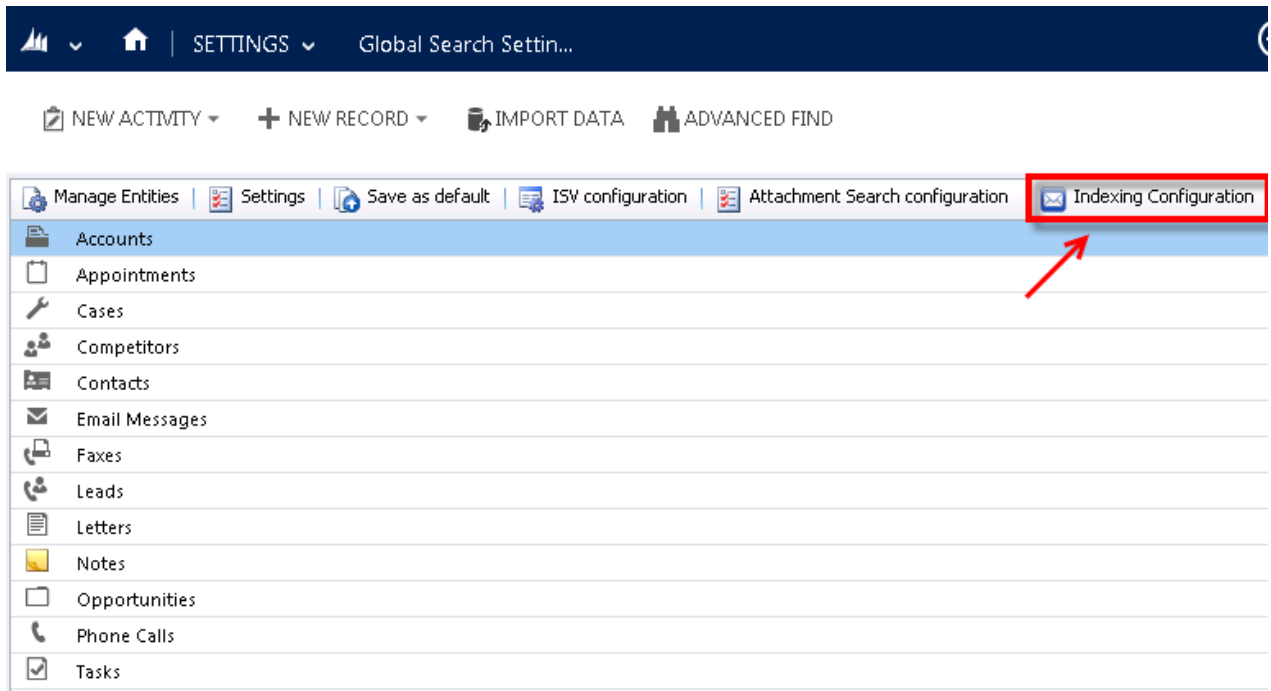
SETTINGS Global Search Settin...

NEW ACTIVITY NEW RECORD IMPORT DATA ADVANCED FIND

Manage Entities | Settings | Save as default | ISV configuration | Attachment Search configuration | Indexing Configuration

Accounts
Appointments
Cases
Competitors
Contacts
Email Messages
Faxes
Leads
Letters
Notes
Opportunities
Phone Calls
Tasks